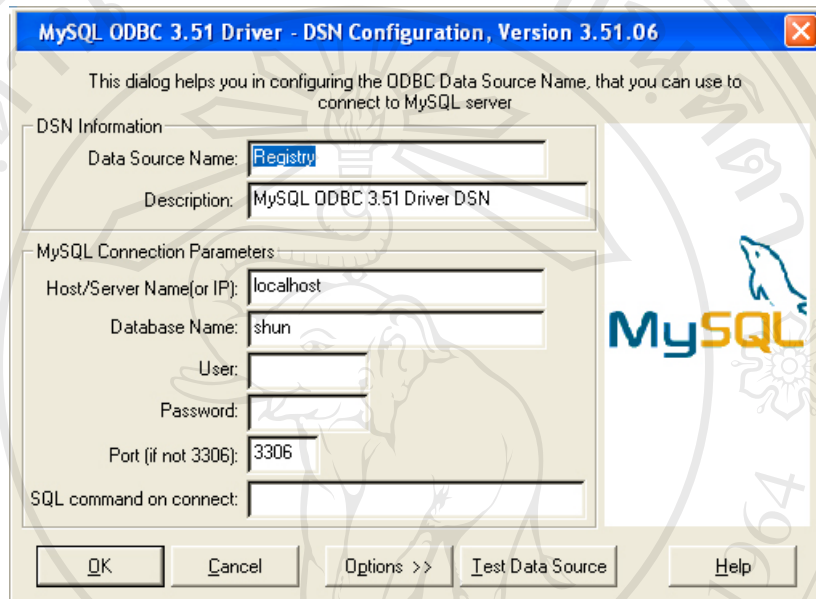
MySQL ODBC 3.51 Driver - DSN Configuration, Version 3.51.06

This dialog helps you in configuring the ODBC Data Source Name, that you can use to connect to MySQL server

DSN Information

Data Source Name: Registry

Description: MySQL ODBC 3.51 Driver DSN

MySQL Connection Parameters

Host/Server Name(or IP): localhost

Database Name: shun

User:

Password:

Port (if not 3306): 3306

SQL command on connect:

MySQL

OK Cancel Options >> Test Data Source Help